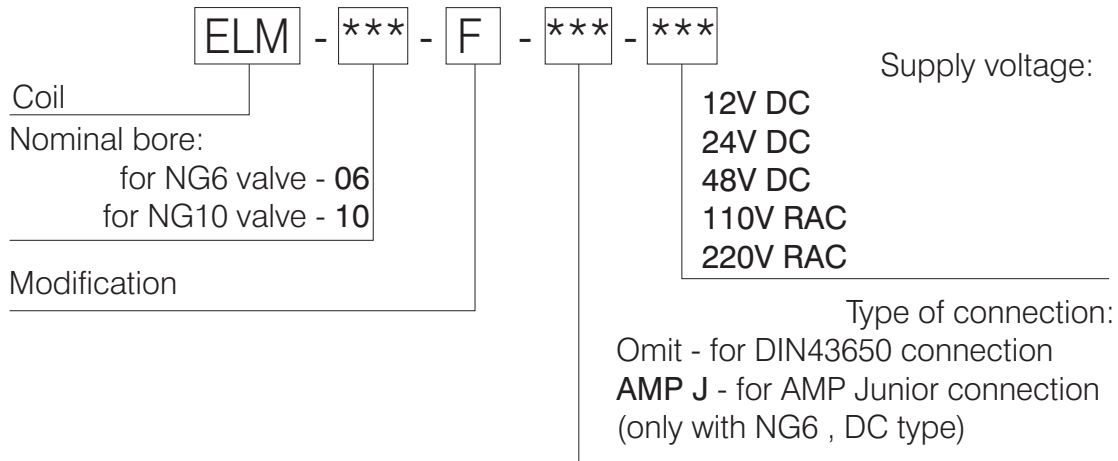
ELM - *** - F - *** - ***

Coil

Nominal bore:
for NG6 valve - 06
for NG10 valve - 10

Modification

Supply voltage:
12V DC
24V DC
48V DC
110V RAC
220V RAC

Type of connection:
Omit - for DIN43650 connection
AMP J - for AMP Junior connection (only with NG6 , DC type)